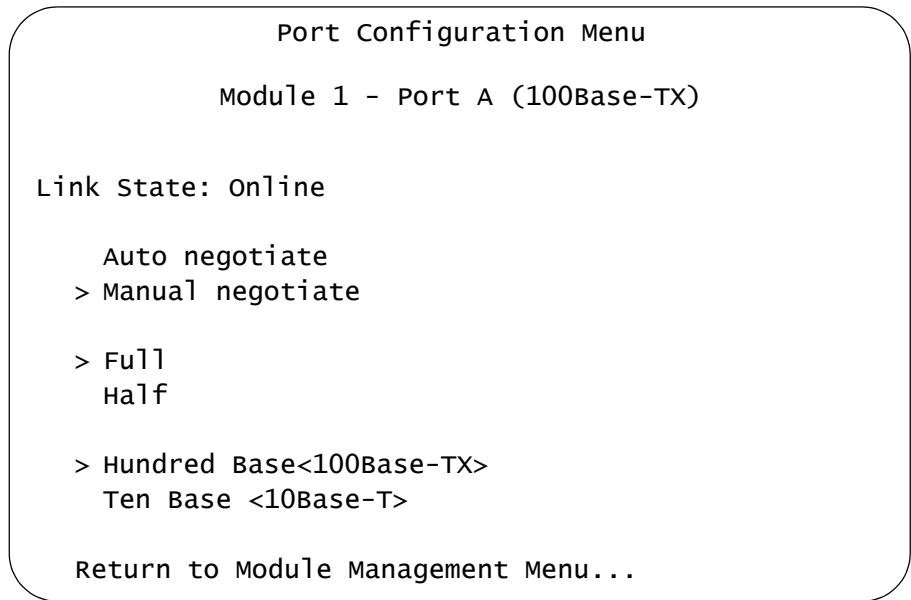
Port Configuration Menu

Module 1 - Port A (100Base-TX)

Link State: Online

Auto negotiate
> Manual negotiate

> Full
Half

> Hundred Base<100Base-TX>
Ten Base <10Base-T>

Return to Module Management Menu...